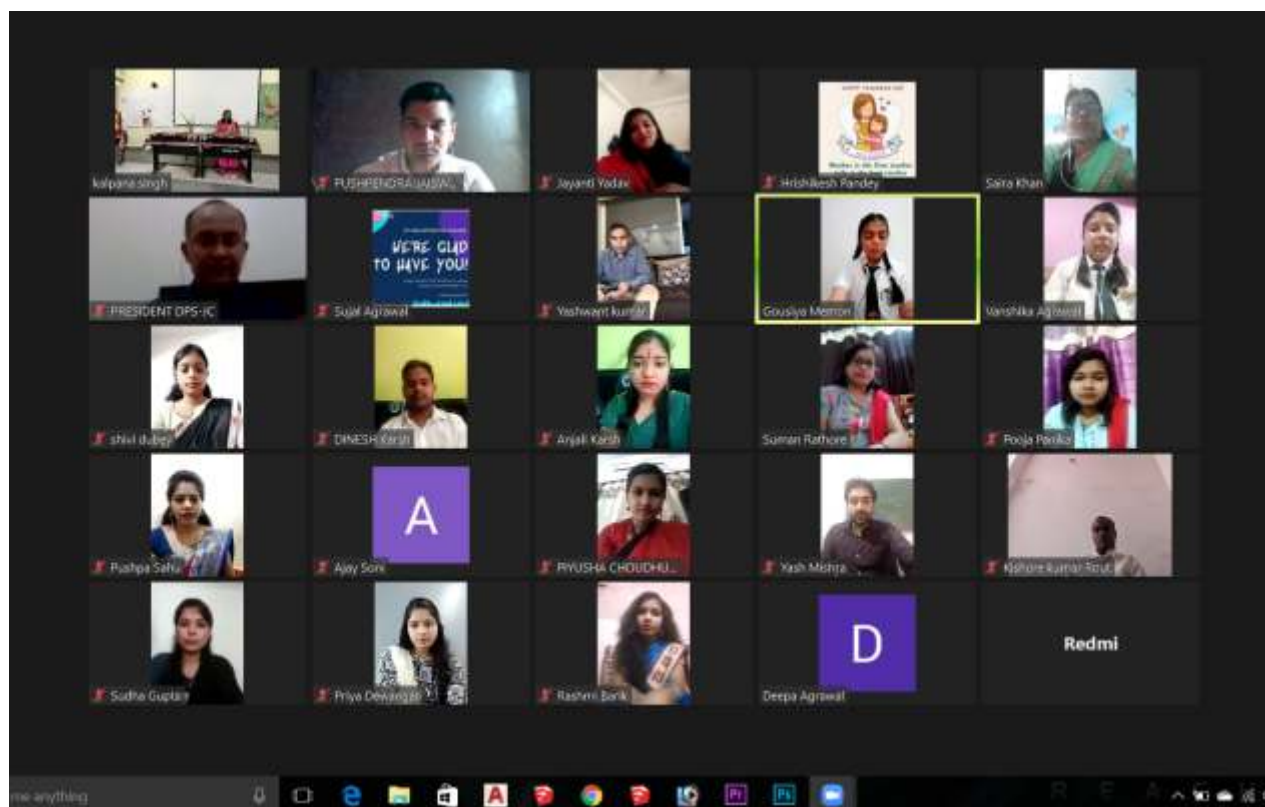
kalpana singh

PUSHPENDRA JAISWAL

Jayanti Yadav

HAPPY TEACHERS DAY

Mother is the first teacher

Hrishikesh Pandey

Saira Khan

PRESIDENT DPS-IC

WE'RE GLAD TO HAVE YOU!

Sujal Agrawal

Yashwant kumar

Gousiya Memon

Vanshika Agrawal

shivi dubey

DINESH Karsh

Anjali Karsh

Suman Rathore

Pooja Panika

Pushpa Sahu

A

Ajay Soni

PIYUSHA CHOUDHU...

Yash Mishra

Kishore kumar Rout

Sudha Gupta

Priya Dewangan

Rashmi Bank

D

Deepa Agrawal

Redmi

me anything

Pr

Ps